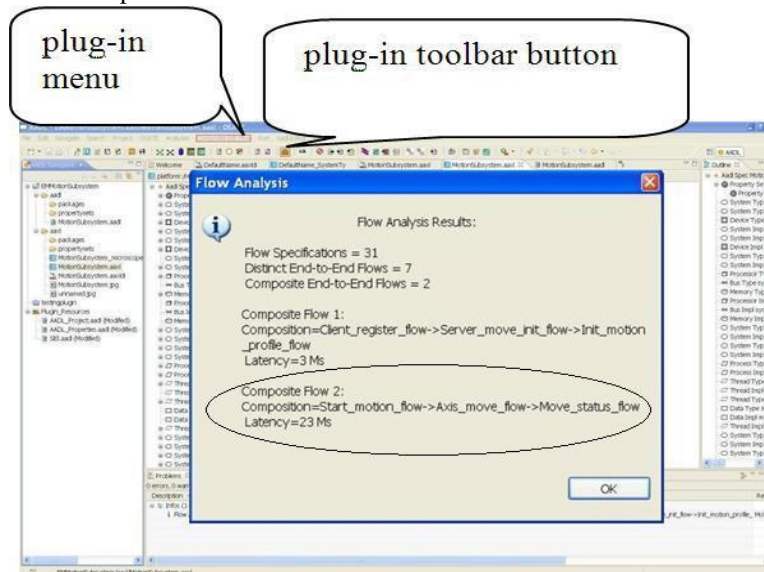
plug-in menu

plug-in toolbar button

Flow Analysis

Flow Analysis Results:

Flow Specifications = 31
Distinct End-to-End Flows = 7
Composite End-to-End Flows = 2

Composite Flow 1:
Composition=Client_register_flow->Server_move_init_flow->Init_motion_profile_flow
Latency=3 Ms

Composite Flow 2:
Composition=Start_motion_flow->Axis_move_flow->Move_status_flow
Latency=23 Ms

OK

Welcome
DefaultName.aadl
DefaultName_SystemTy
MotionSubsystem.aadl
MotionSubsystem.aadl
MotionSubsystem.aadl
Outline
EMMotionSubsystem
aadl
packages
propertysets
MotionSubsystem.aadl
aadl
packages
propertysets
MotionSubsystem_microscope
MotionSubsystem.aadl
MotionSubsystem.aaxl
MotionSubsystem.jpg
unnamed.jpg
testingplugin
Plugin_Resources
AADL_Project.aadl (Modified)
AADL_Properties.aadl (Modified)
SEI.aadl (Modified)
Problems
Description
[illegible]
_init_flow->Init_motion_profile_flo